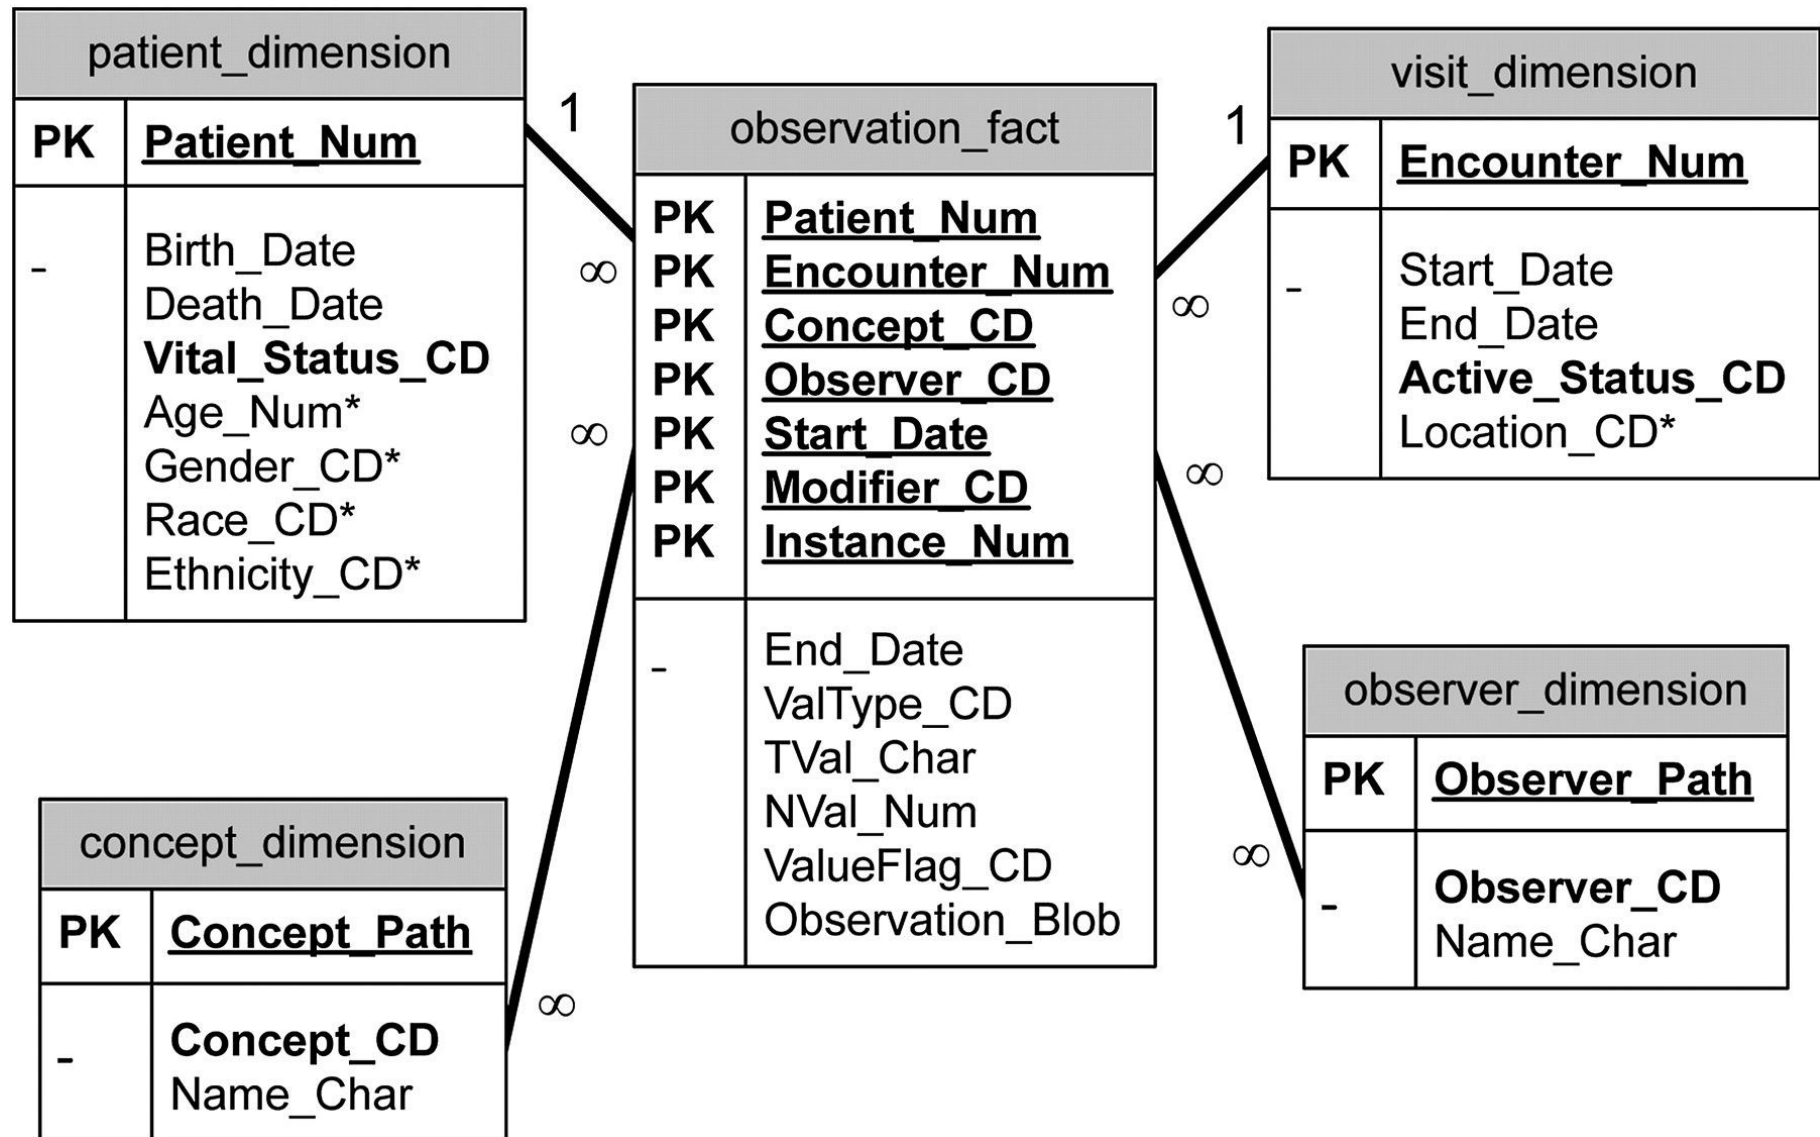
patient_dimension

| PK | Patient_Num |
|---|---|
| - | Birth_Date Death_Date **Vital_Status_CD** Age_Num* Gender_CD* Race_CD* Ethnicity_CD* |

1

∞

∞

observation_fact

| PK | Patient_Num |
|---|---|
| PK | Encounter_Num |
| PK | Concept_CD |
| PK | Observer_CD |
| PK | Start_Date |
| PK | Modifier_CD |
| PK | Instance_Num |
| - | End_Date ValType_CD TVal_Char NVal_Num ValueFlag_CD Observation_Blob |

1

∞

∞

visit_dimension

| PK | Encounter_Num |
|---|---|
| - | Start_Date End_Date **Active_Status_CD** Location_CD* |

concept_dimension

| PK | Concept_Path |
|---|---|
| - | **Concept_CD** Name_Char |

∞

∞

observer_dimension

| PK | Observer_Path |
|---|---|
| - | **Observer_CD** Name_Char |